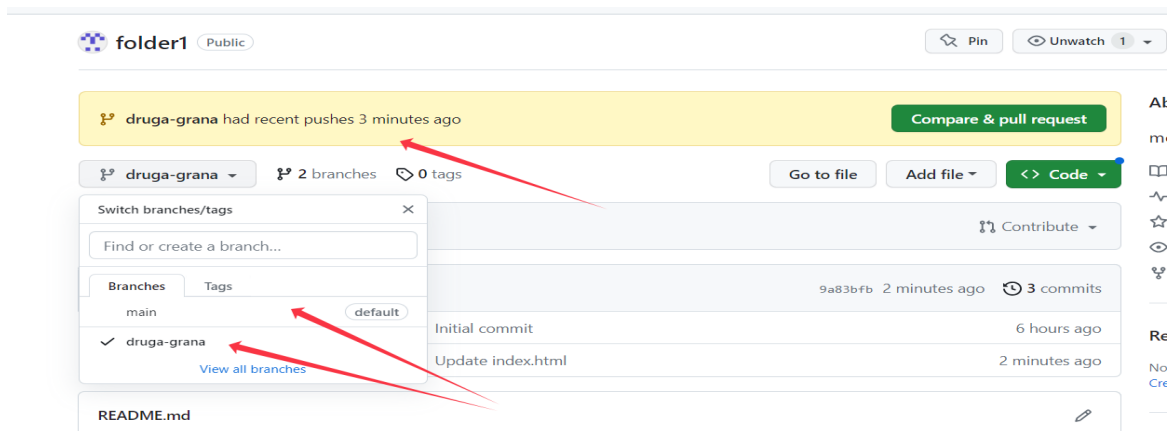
folder1 Public

Pin

Unwatch 1

druga-grana had recent pushes 3 minutes ago

Compare & pull request

druga-grana

2 branches

0 tags

Go to file

Add file

Code

Switch branches/tags

Find or create a branch...

Branches

Tags

main

default

druga-grana

View all branches

Contribute

9a83bfb 2 minutes ago

3 commits

Initial commit

6 hours ago

Update index.html

2 minutes ago

README.md

Ab

m

Re

No

Cre